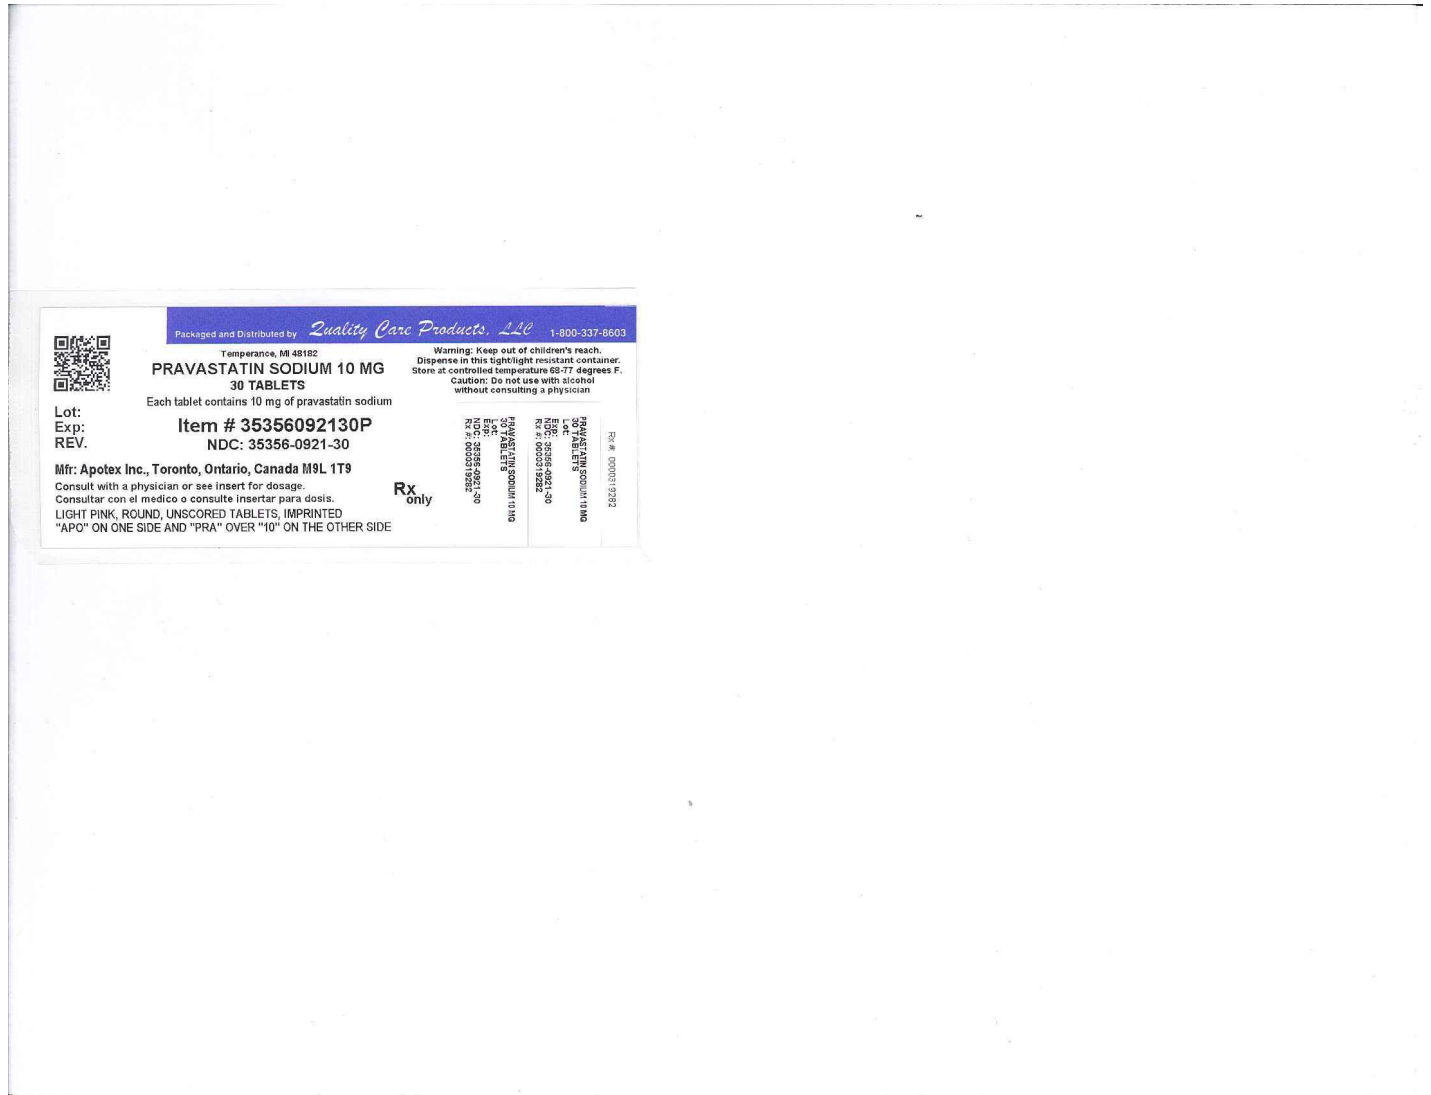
Packaged and Distributed by Quality Care Products, LLC 1-800-337-8603

Temperance, MI 48182
PRAVASTATIN SODIUM 10 MG
30 TABLETS
Each tablet contains 10 mg of pravastatin sodium

Warning: Keep out of children's reach.
Dispense in this tight/light resistant container.
Store at controlled temperature 68-77 degrees F.
Caution: Do not use with alcohol without consulting a physician

Lot:
Exp:
REV.

Item # 35356092130P
NDC: 35356-0921-30

Mfr: Apotex Inc., Toronto, Ontario, Canada M9L 1T9
Consult with a physician or see insert for dosage.
Consultar con el medico o consulte insertar para dosis.
LIGHT PINK, ROUND, UNSCORED TABLETS, IMPRINTED "APO" ON ONE SIDE AND "PRA" OVER "10" ON THE OTHER SIDE

Rx only

PRAVASTATIN SODIUM 10 MG
30 TABLETS
Lot:
Exp:
NDC: 35356-0921-30
Rx #: 0000319282

PRAVASTATIN SODIUM 10 MG
30 TABLETS
Lot:
Exp:
NDC: 35356-0921-30
Rx #: 0000319282

Rx #: 0000319282